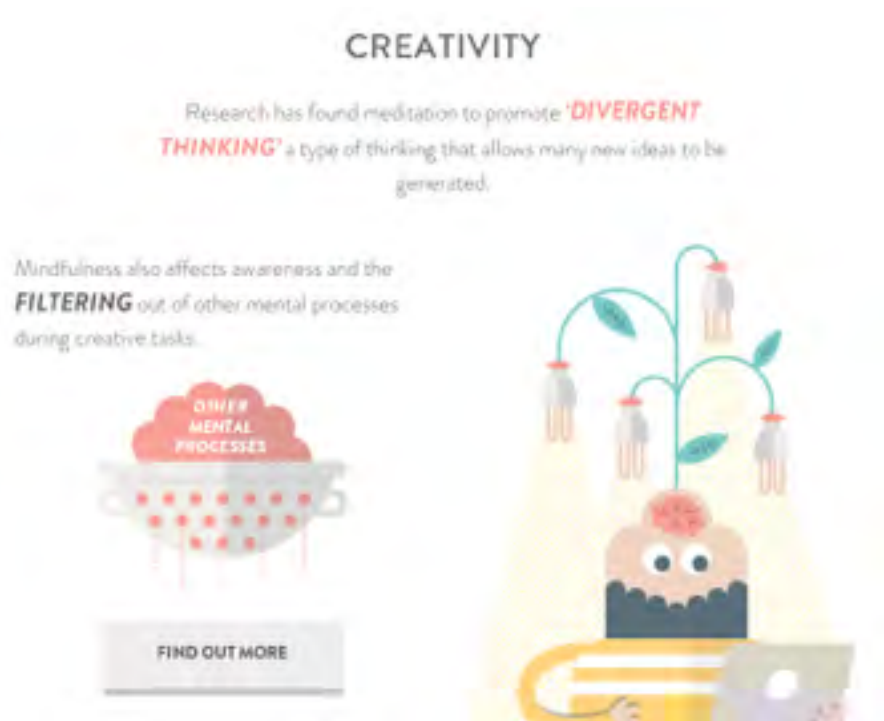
CREATIVITY

Research has found meditation to promote 'DIVERGENT THINKING' a type of thinking that allows many new ideas to be generated.

Mindfulness also affects awareness and the FILTERING out of other mental processes during creative tasks.

OTHER MENTAL PROCESSES

FIND OUT MORE